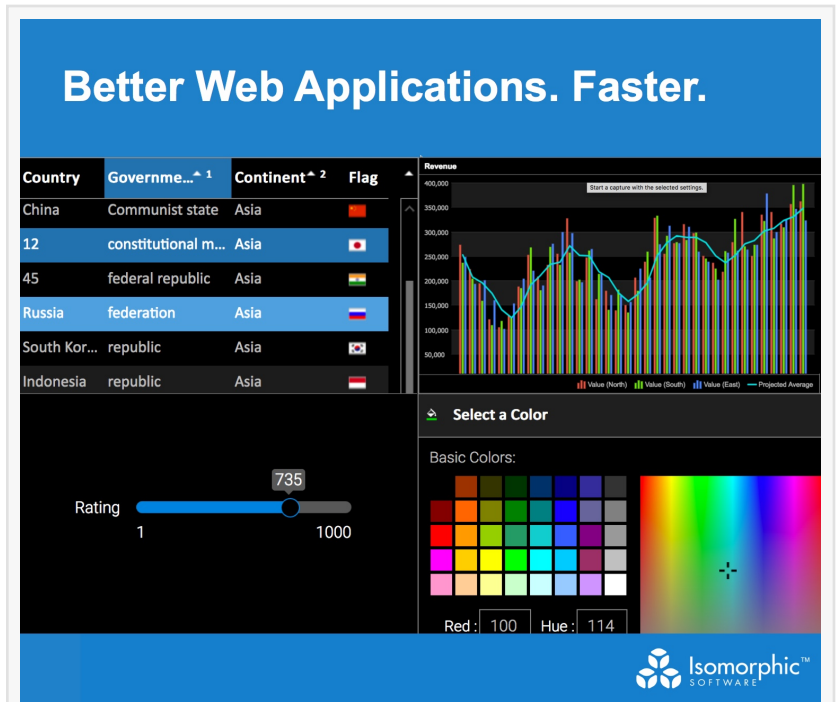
Better Web Applications. Faster.

| Country | Governme... 1 | Continent 2 | Flag |
|---|---|---|---|
| China | Communist state | Asia | |
| 12 | constitutional m... | Asia | |
| 45 | federal republic | Asia | |
| Russia | federation | Asia | |
| South Kor... | republic | Asia | |
| Indonesia | republic | Asia | |

Revenue

Start a capture with the selected settings.

400,000
350,000
300,000
250,000
200,000
150,000
100,000
50,000

Value (North) Value (South) Value (East) Projected Average

Rating
735
1
1000

Select a Color

Basic Colors:

Red : 100 Hue : 114

Isomorphic™ SOFTWARE